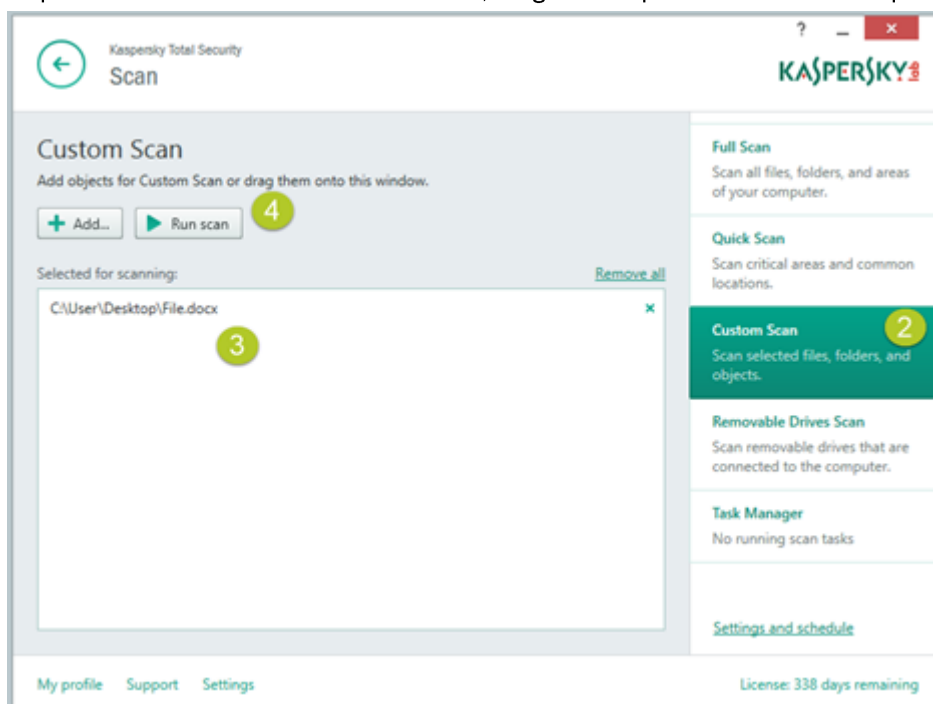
Kaspersky Total Security
Scan

? _ ×

KASPERSKY lab

Custom Scan
Add objects for Custom Scan or drag them onto this window.

+ Add... ▶ Run scan 4

Selected for scanning: Remove all

C:\User\Desktop\File.docx ×

3

Full Scan
Scan all files, folders, and areas of your computer.

Quick Scan
Scan critical areas and common locations.

Custom Scan 2
Scan selected files, folders, and objects.

Removable Drives Scan
Scan removable drives that are connected to the computer.

Task Manager
No running scan tasks

Settings and schedule

My profile Support Settings

License: 338 days remaining